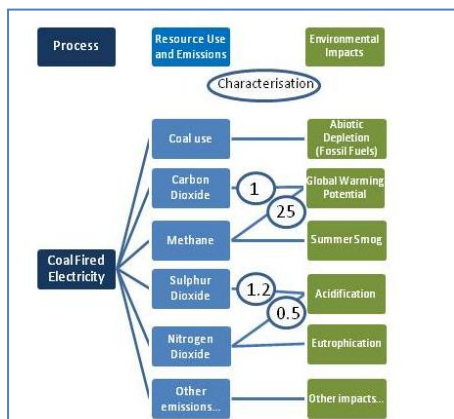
Process

Resource Use and Emissions

Environmental Impacts

Characterisation

Coal Fired Electricity

Coal use

Carbon Dioxide

Methane

Sulphur Dioxide

Nitrogen Dioxide

Other emissions...

Abiotic Depletion (Fossil Fuels)

Global Warming Potential

Summer Smog

Acidification

Eutrophication

Other impacts...

1

25

1.2

0.5